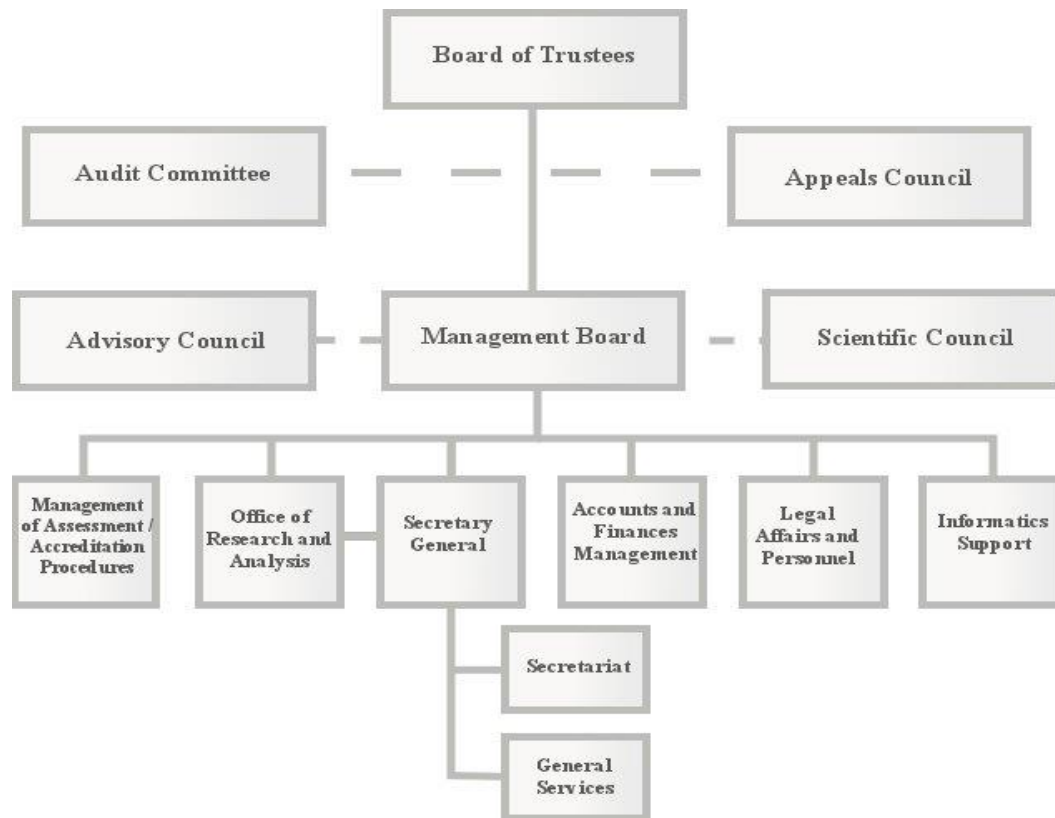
Board of Trustees

Audit Committee

Appeals Council

Advisory Council

Management Board

Scientific Council

Management of Assessment / Accreditation Procedures

Office of Research and Analysis

Secretary General

Accounts and Finances Management

Legal Affairs and Personnel

Informatics Support

Secretariat

General Services